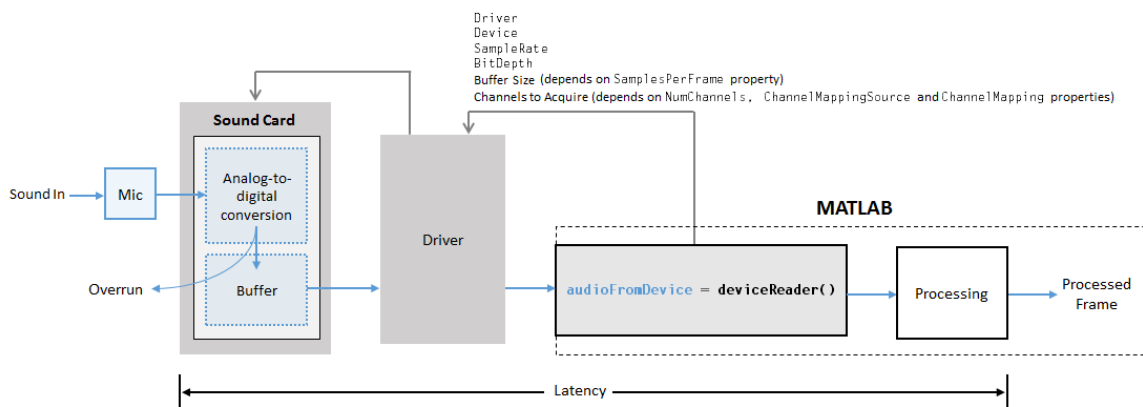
Driver
Device
SampleRate
BitDepth
Buffer Size (depends on SamplesPerFrame property)
Channels to Acquire (depends on NumChannels, ChannelMappingSource and ChannelMapping properties)

Sound Card

Sound In

Mic

Analog-to-digital conversion

Overrun

Buffer

Driver

MATLAB

audioFromDevice = deviceReader()

Processing

Processed Frame

Latency